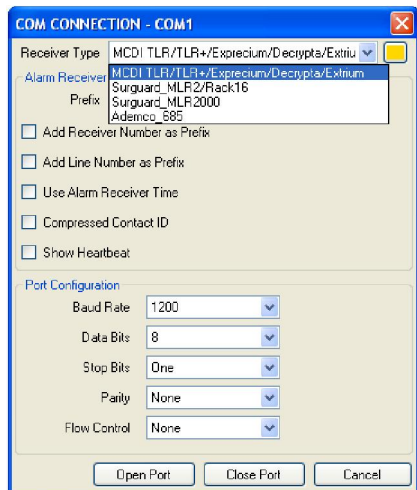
COM CONNECTION - COM1

Receiver Type MCDI TLR/TLR+/Exprecium/Decrypta/Extriu

MCDI TLR/TLR+/Exprecium/Decrypta/Extrium
Surguard_MLR2/Rack16
Surguard_MLR2000
Ademco_685

Alarm Receiver

Prefix

Add Receiver Number as Prefix

Add Line Number as Prefix

Use Alarm Receiver Time

Compressed Contact ID

Show Heartbeat

Port Configuration

Baud Rate 1200

Data Bits 8

Stop Bits One

Parity None

Flow Control None

Open Port Close Port Cancel